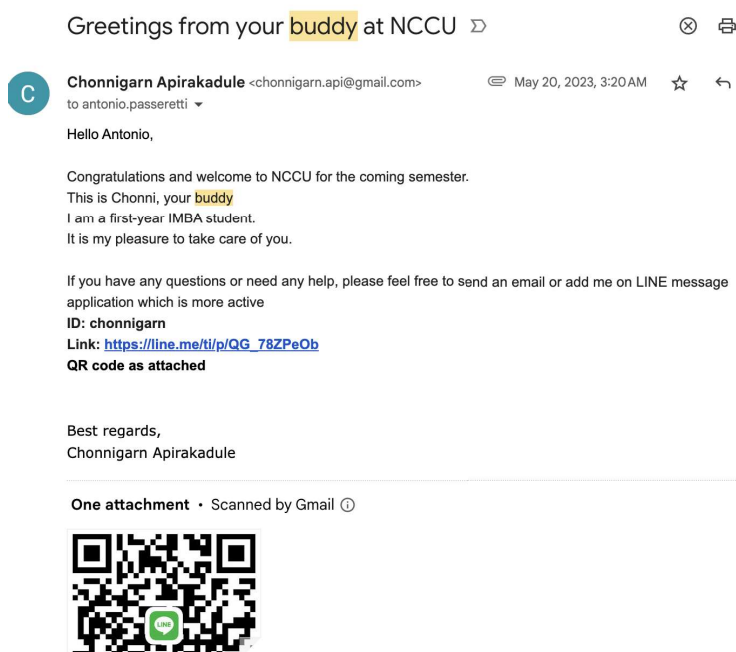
Greetings from your buddy at NCCU

C

Chonnigarn Apirakadule <chonnigarn.api@gmail.com>
to antonio.passeretti

May 20, 2023, 3:20 AM

Hello Antonio,

Congratulations and welcome to NCCU for the coming semester.
This is Chonni, your buddy
I am a first-year IMBA student.
It is my pleasure to take care of you.

If you have any questions or need any help, please feel free to send an email or add me on LINE message application which is more active
ID: chonnigarn
Link: https://line.me/ti/p/QG_78ZPeOb
QR code as attached

Best regards,
Chonnigarn Apirakadule

One attachment • Scanned by Gmail

LINE